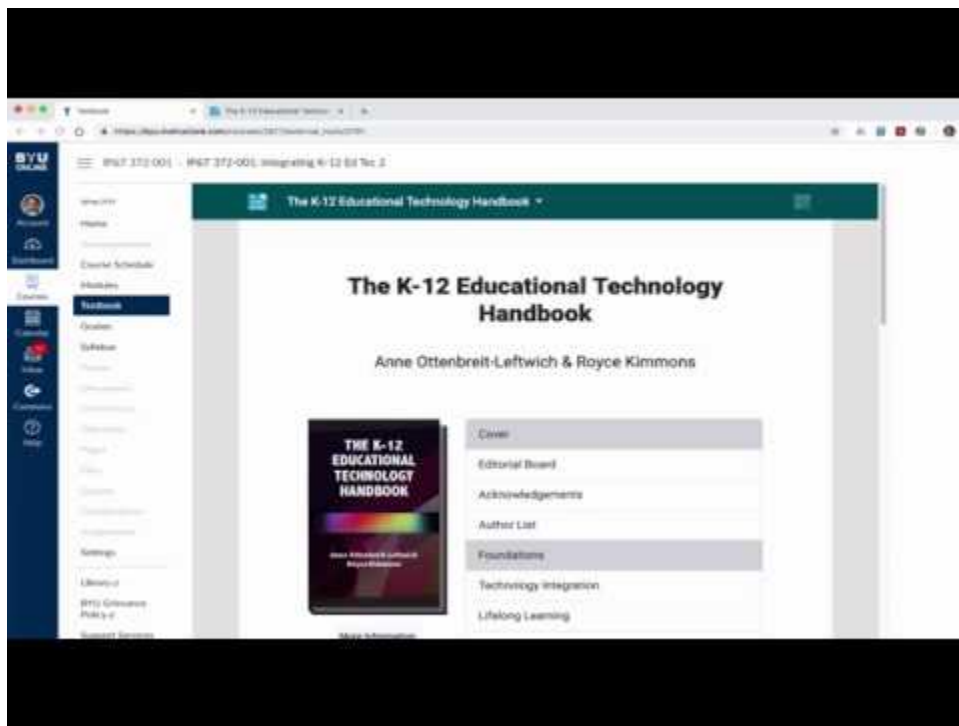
BYU ONLINE

Account

Dashboard

Courses

Calendar

Inbox

Commons

Help

IP&T 372-001 › IP&T 372-001: Integrating K-12 Ed Tec 2

Home

Course Schedule

Modules

Textbook

Grades

Syllabus

Settings

Library

BYU Grievance Policy

Support Services

The K-12 Educational Technology Handbook

The K-12 Educational Technology Handbook

Anne Ottenbreit-Leftwich & Royce Kimmons

THE K-12 EDUCATIONAL TECHNOLOGY HANDBOOK

Anne Ottenbreit-Leftwich Royce Kimmons

More Information

Cover

Editorial Board

Acknowledgements

Author List

Foundations

Technology Integration

Lifelong Learning